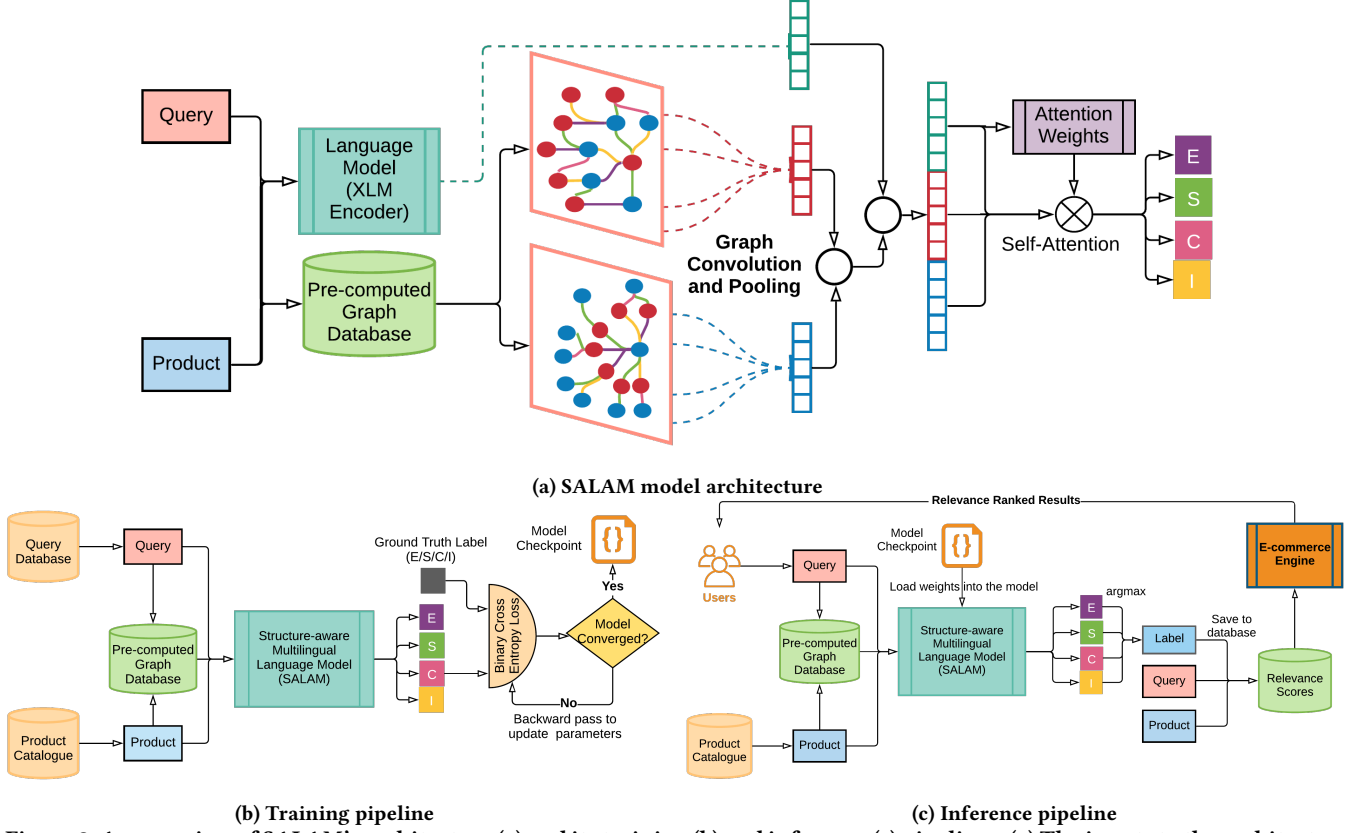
Query

Language Model (XLM Encoder)

Pre-computed Graph Database

Product

Graph Convolution and Pooling

Attention Weights

Self-Attention

E
S
C
I

(a) SALAM model architecture

Query Database

Query

Pre-computed Graph Database

Product Catalogue

Product

Structure-aware Multilingual Language Model (SALAM)

E
S
C
I

Ground Truth Label (E/S/C/I)

Binary Cross Entropy Loss

Model Checkpoint

{}

Yes

Model Converged?

No

Backward pass to update parameters

(b) Training pipeline

Relevance Ranked Results

Users

Query

Model Checkpoint

{}

Load weights into the model

Pre-computed Graph Database

Structure-aware Multilingual Language Model (SALAM)

argmax

E
S
C
I

Label

Save to database

E-commerce Engine

Query

Relevance Scores

Product

Product Catalogue

Product

(c) Inference pipeline

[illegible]